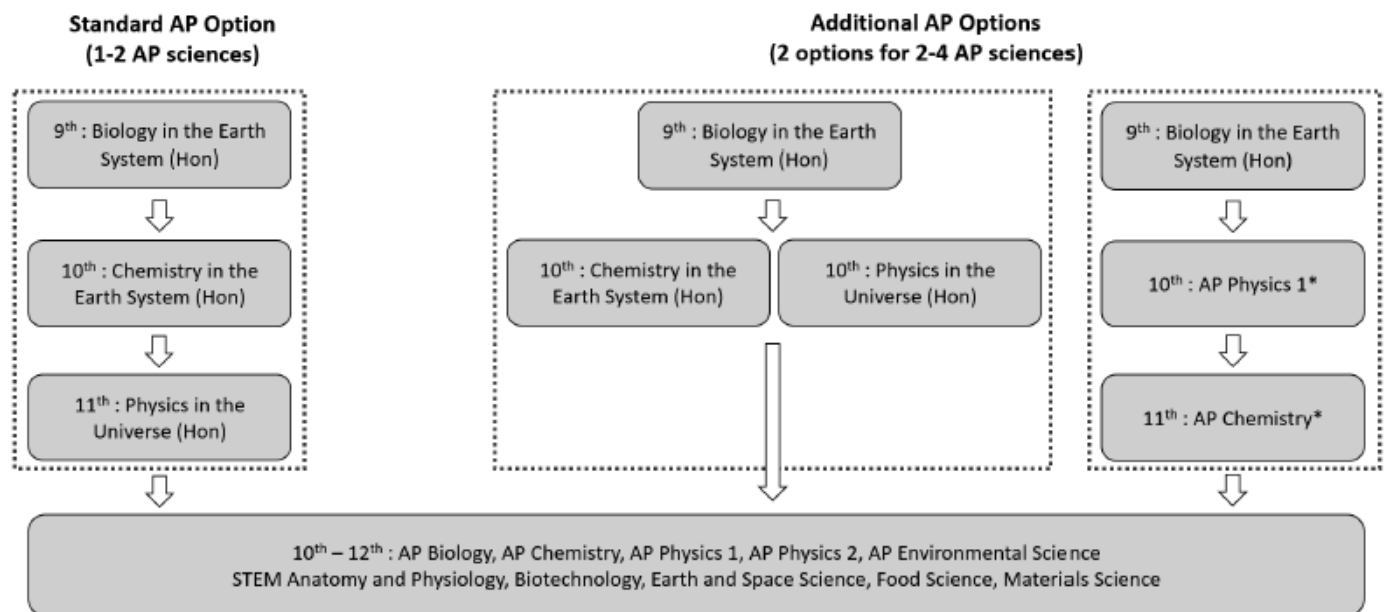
Standard AP Option
(1-2 AP sciences)

Additional AP Options
(2 options for 2-4 AP sciences)

9$^{th}$ : Biology in the Earth System (Hon)

10$^{th}$ : Chemistry in the Earth System (Hon)

11$^{th}$ : Physics in the Universe (Hon)

9$^{th}$ : Biology in the Earth System (Hon)

10$^{th}$ : Chemistry in the Earth System (Hon)

10$^{th}$ : Physics in the Universe (Hon)

9$^{th}$ : Biology in the Earth System (Hon)

10$^{th}$ : AP Physics 1*

11$^{th}$ : AP Chemistry*

10$^{th}$ – 12$^{th}$ : AP Biology, AP Chemistry, AP Physics 1, AP Physics 2, AP Environmental Science
STEM Anatomy and Physiology, Biotechnology, Earth and Space Science, Food Science, Materials Science